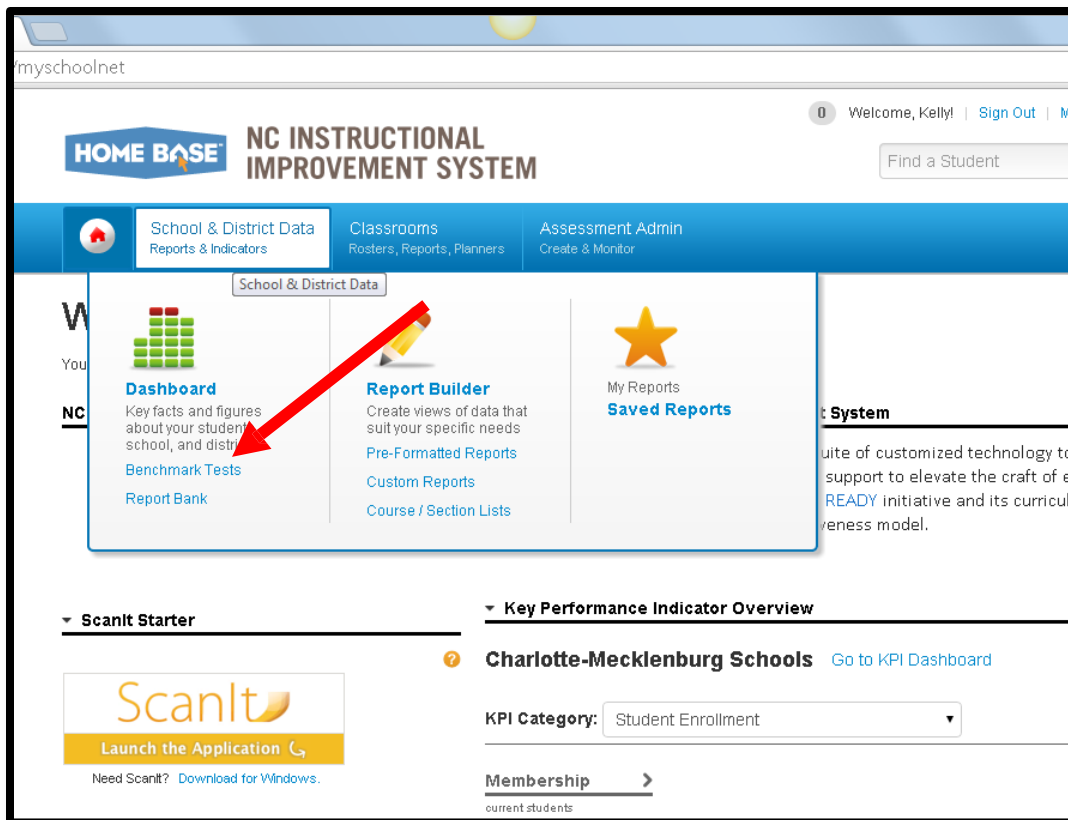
/myschoolnet

0 Welcome, Kelly! | Sign Out | M

HOME BASE NC INSTRUCTIONAL IMPROVEMENT SYSTEM

Find a Student

School & District Data
Reports & Indicators

Classrooms
Rosters, Reports, Planners

Assessment Admin
Create & Monitor

School & District Data

W

You

NC

Dashboard
Key facts and figures about your student school, and distri

Benchmark Tests

Report Bank

Report Builder
Create views of data that suit your specific needs

Pre-Formatted Reports

Custom Reports

Course / Section Lists

My Reports
Saved Reports

t System

uite of customized technology to support to elevate the craft of e READY initiative and its curricul veness model.

Scanlt Starter

Scanlt

Launch the Application

Need Scanlt? Download for Windows.

Key Performance Indicator Overview

Charlotte-Mecklenburg Schools Go to KPI Dashboard

KPI Category: Student Enrollment

Membership
current students